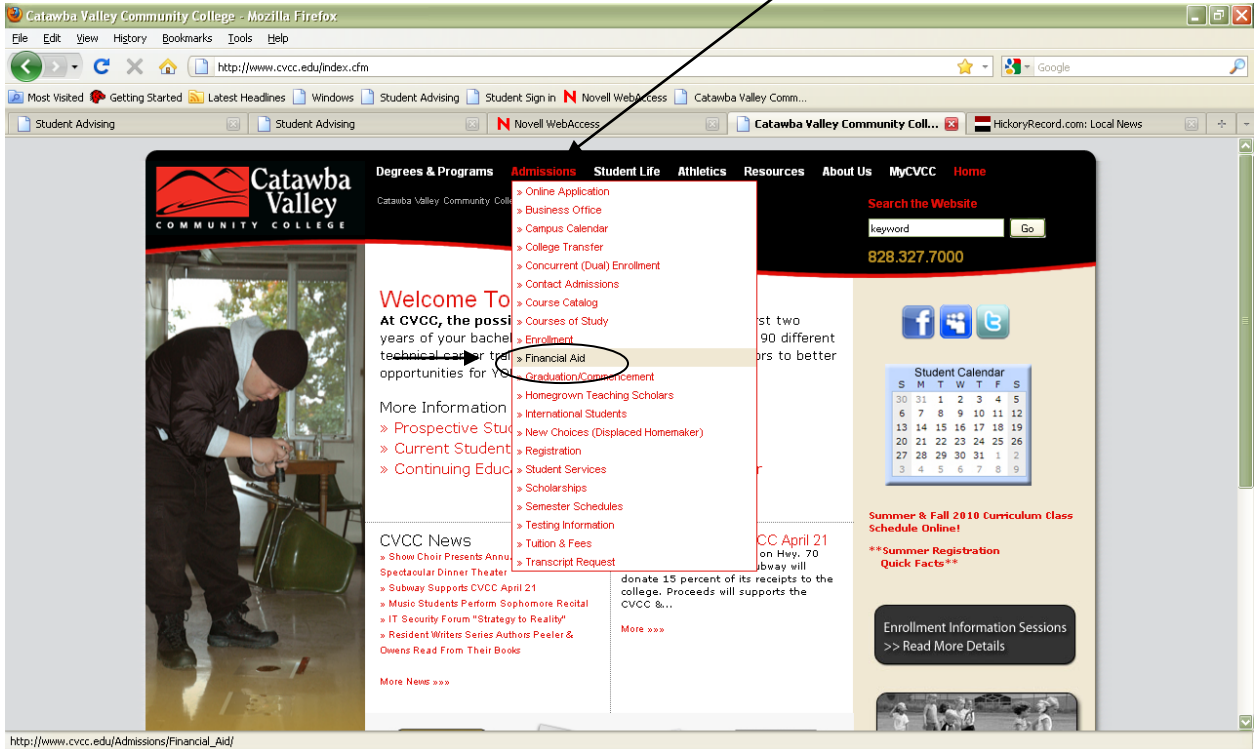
Catawba Valley Community College - Mozilla Firefox

File Edit View History Bookmarks Tools Help

http://www.cvcc.edu/index.cfm

Google

Most Visited Getting Started Latest Headlines Windows Student Advising Student Sign in Novell WebAccess Catawba Valley Comm...

Student Advising | Student Advising | Novell WebAccess | Catawba Valley Community Coll... | HickoryRecord.com: Local News

Catawba Valley COMMUNITY COLLEGE

Degrees & Programs Admissions Student Life Athletics Resources About Us MyCVCC Home

Catawba Valley Community Colle

» Online Application
» Business Office
» Campus Calendar
» College Transfer
» Concurrent (Dual) Enrollment
» Contact Admissions
» Course Catalog
» Courses of Study
» Enrollment
» Financial Aid
» Graduation/Commencement
» Homegrown Teaching Scholars
» International Students
» New Choices (Displaced Homemaker)
» Registration
» Student Services
» Scholarships
» Semester Schedules
» Testing Information
» Tuition & Fees
» Transcript Request

Search the Website

keyword Go

828.327.7000

Welcome To

At CVCC, the possi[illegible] first two years of your bachel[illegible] 90 different technical career tra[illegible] ors to better opportunities for YO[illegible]

More Information
» Prospective Stu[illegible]
» Current Student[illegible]
» Continuing Educ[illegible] r

Student Calendar

| S | M | T | W | T | F | S |
|---|---|---|---|---|---|---|
| 30 | 31 | 1 | 2 | 3 | 4 | 5 |
| 6 | 7 | 8 | 9 | 10 | 11 | 12 |
| 13 | 14 | 15 | 16 | 17 | 18 | 19 |
| 20 | 21 | 22 | 23 | 24 | 25 | 26 |
| 27 | 28 | 29 | 30 | 31 | 1 | 2 |
| 3 | 4 | 5 | 6 | 7 | 8 | 9 |

Summer & Fall 2010 Curriculum Class Schedule Online!

**Summer Registration Quick Facts**

CVCC News
» Show Choir Presents Annu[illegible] Spectacular Dinner Theater
» Subway Supports CVCC April 21
» Music Students Perform Sophomore Recital
» IT Security Forum "Strategy to Reality"
» Resident Writers Series Authors Peeler & Owens Read From Their Books

More News »»»

CC April 21
on Hwy. 70 ubway will donate 15 percent of its receipts to the college. Proceeds will supports the CVCC &...

More »»»

Enrollment Information Sessions
>> Read More Details

http://www.cvcc.edu/Admissions/Financial_Aid/